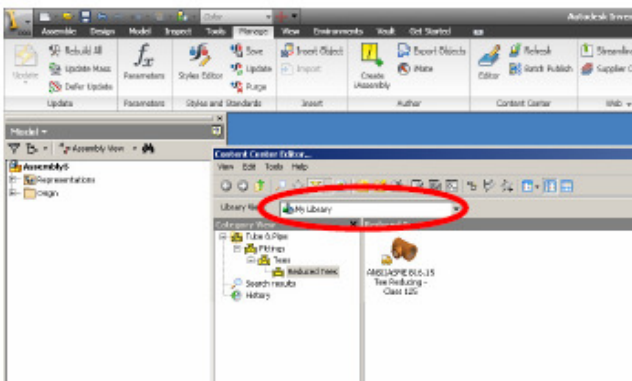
Color

Autodesk Inven

Assemble Design Model Inspect Tools Manage View Environments Vault Get Started

Update

Rebuild All

Update Mass

Defer Update

Update

Parameters

Parameters

Styles Editor

Save

Update

Purge

Styles and Standards

Insert Object

Import

Insert

Create iAssembly

Export Objects

iMate

Author

Editor

Refresh

Batch Publish

Content Center

Streamline

Supplier C

Web

Model

Assembly View

Assembly5

Representations

Origin

Content Center Editor

View Edit Tools Help

Library View

My Library

Category View

Reduced T

Tube & Pipe

Fittings

Tees

Reduced Tees

Search results

History

ANSI/ASME B16.15 Tee Reducing - Class 125